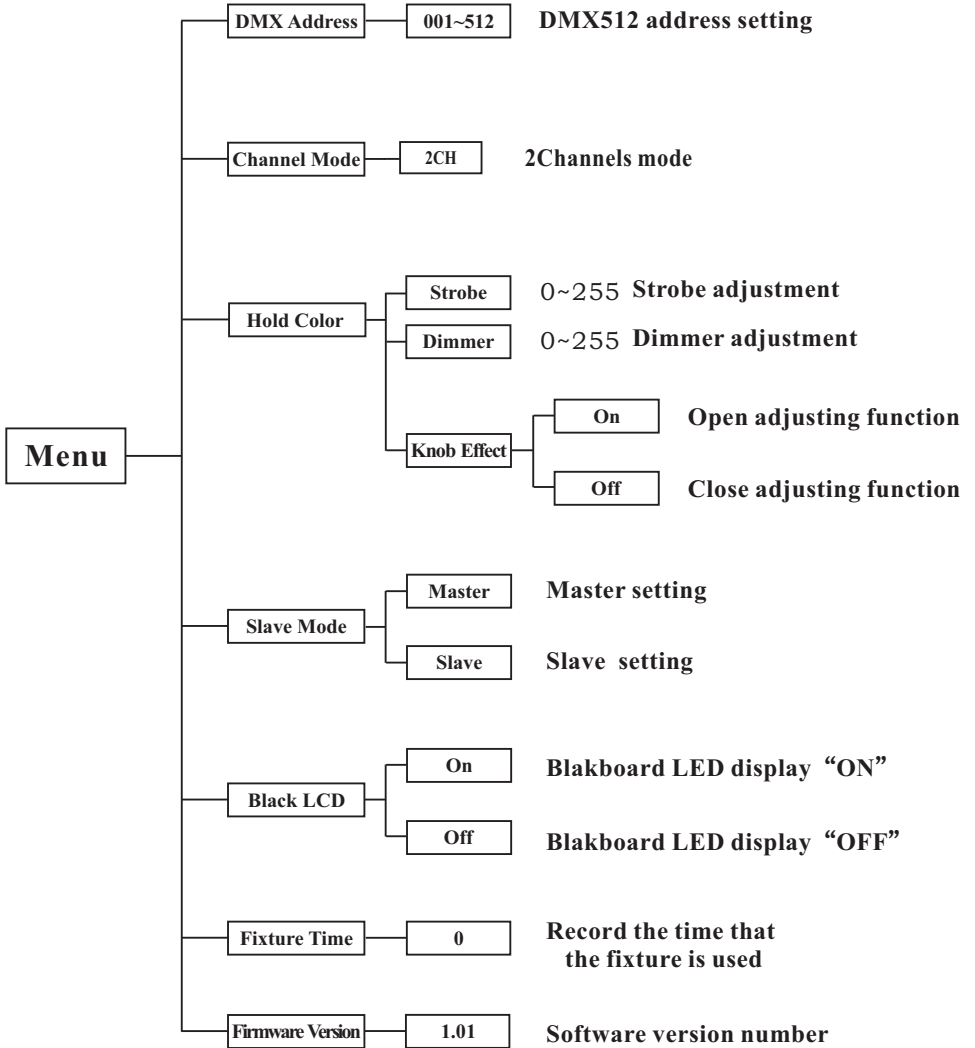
Menu

DMX Address
001~512
DMX512 address setting

Channel Mode
2CH
2Channels mode

Hold Color
Strobe
0~255 Strobe adjustment
Dimmer
0~255 Dimmer adjustment
Knob Effect
On
Open adjusting function
Off
Close adjusting function

Slave Mode
Master
Master setting
Slave
Slave setting

Black LCD
On
Blakboard LED display“ON”
Off
Blakboard LED display“OFF”

Fixture Time
0
Record the time that the fixture is used

Firmware Version
1.01
Software version number